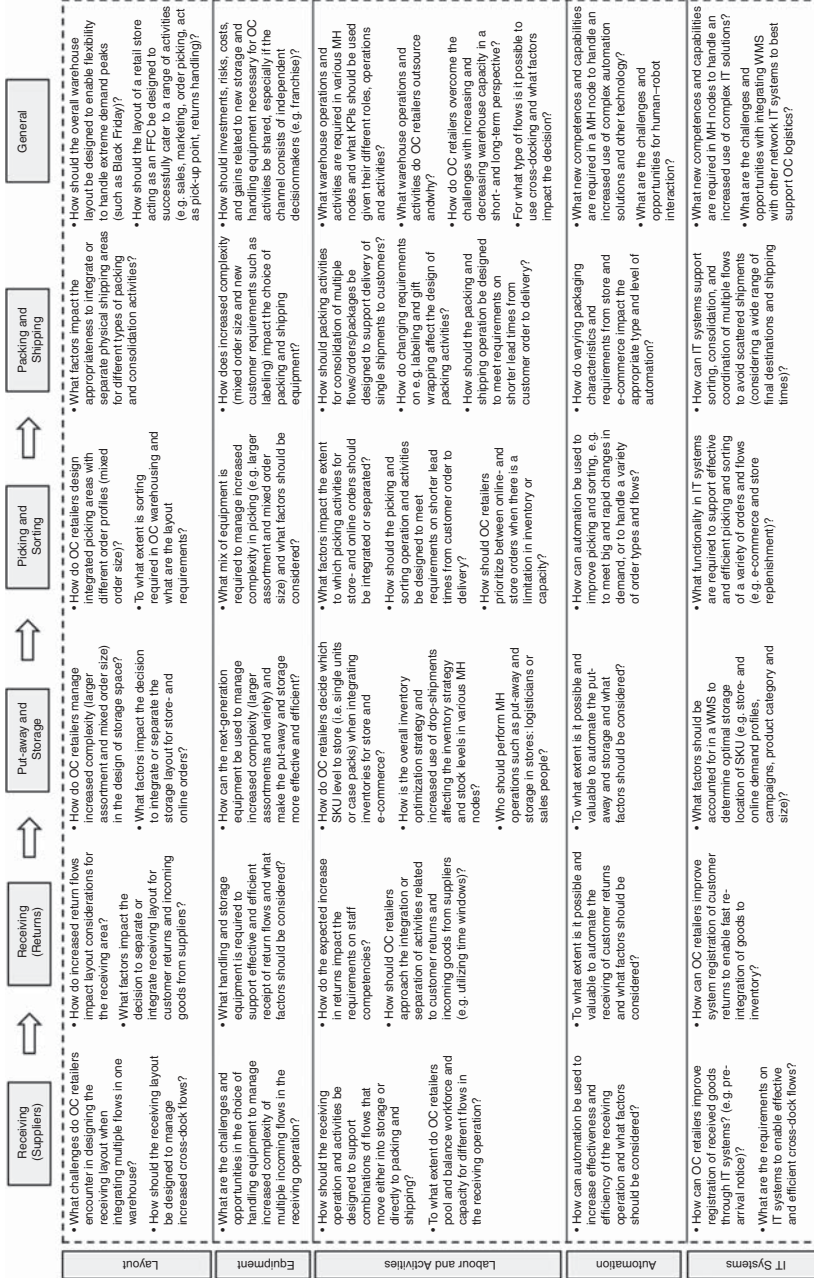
| | Receiving (Suppliers) | Receiving (Returns) | Put-away and Storage | Picking and Sorting | Packing and Shipping | General |
|---|---|---|---|---|---|---|
| Layout | • What challenges do OC retailers encounter in designing the receiving layout when integrating multiple flows in one warehouse? • How should the receiving layout be designed to manage increased cross-dock flows? | • How do increased return flows impact layout considerations for the receiving area? • What factors impact the decision to separate or integrate receiving layout for customer returns and incoming goods from suppliers? | • How do OC retailers manage increased complexity (larger assortment and mixed order size) in the design of storage space? • What factors impact the decision to integrate or separate the storage layout for store- and online orders? | • How do OC retailers design integrated picking areas with different order profiles (mixed order size)? • To what extent is sorting required in OC warehousing and what are the layout requirements? | • What factors impact the appropriateness to integrate or separate physical shipping areas for different types of packing and consolidation activities? | • How should the overall warehouse layout be designed to enable flexibility to handle extreme demand peaks (such as Black Friday)? • How should the layout of a retail store acting as an FFC be designed to successfully cater to a range of activities (e.g. sales, marketing, order picking, act as pick-up point, returns handling)? |
| Equipment | • What are the challenges and opportunities in the choice of handling equipment to manage increased complexity of multiple incoming flows in the receiving operation? | • What handling and storage equipment is required to support effective and efficient receipt of return flows and what factors should be considered? | • How can the next-generation equipment be used to manage increased complexity (larger assortments and variety) and make the put-away and storage more effective and efficient? | • What mix of equipment is required to manage increased complexity in picking (e.g. larger assortment and mixed order size) and what factors should be considered? | • How does increased complexity (mixed order size and new customer requirements such as labeling) impact the choice of packing and shipping equipment? | • How should investments, risks, costs, and gains related to new storage and handling equipment necessary for OC activities be shared, especially if the channel consists of independent decisionmakers (e.g. franchise)? |
| Labour and Activities | • How should the receiving operation and activities be designed to support combinations of flows that move either into storage or directly to packing and shipping? • To what extent do OC retailers pool and balance workforce and capacity for different flows in the receiving operation? | • How do the expected increase in returns impact the requirements on staff competencies? • How should OC retailers approach the integration or separation of activities related to customer returns and incoming goods from suppliers (e.g. utilizing time windows)? | • How do OC retailers decide which SKU level to store (i.e. single units or case packs) when integrating inventories for store and e-commerce? • How is the overall inventory optimization strategy and increased use of drop-shipments affecting the inventory strategy and stock levels in various MH nodes? • Who should perform MH operations such as put-away and storage in stores: logisticians or sales people? | • What factors impact the extent to which picking activities for store- and online orders should be integrated or separated? • How should the picking and sorting operation and activities be designed to meet requirements on shorter lead times from customer order to delivery? • How should OC retailers prioritize between online- and store orders when there is a limitation in inventory or capacity? | • How should packing activities for consolidation of multiple flows/orders/packages be designed to support delivery of single shipments to customers? • How do changing requirements on e.g. labeling and gift wrapping affect the design of packing activities? • How should the packing and shipping operation be designed to meet requirements on shorter lead times from customer order to delivery? | • What warehouse operations and activities are required in various MH nodes and what KPIs should be used given their different roles, operations and activities? • What warehouse operations and activities do OC retailers outsource andwhy? • How do OC retailers overcome the challenges with increasing and decreasing warehouse capacity in a short- and long-term perspective? • For what type of flows is it possible to use cross-docking and what factors impact the decision? |
| Automation | • How can automation be used to increase effectiveness and efficiency of the receiving operation and what factors should be considered? | • To what extent is it possible and valuable to automate the receiving of customer returns and what factors should be considered? | • To what extent is it possible and valuable to automate the put-away and storage and what factors should be considered? | • How can automation be used to improve picking and sorting, e.g. to meet big and rapid changes in demand, or to handle a variety of order types and flows? | • How do varying packaging characteristics and requirements from store and e-commerce impact the appropriate type and level of automation? | • What new competences and capabilities are required in a MH node to handle an increased use of complex automation solutions and other technology? • What are the challenges and opportunities for human–robot interaction? |
| IT Systems | • How can OC retailers improve registration of received goods through IT systems? (e.g. pre-arrival notice)? • What are the requirements on IT systems to enable effective and efficient cross-dock flows? | • How can OC retailers improve system registration of customer returns to enable fast re-integration of goods to inventory? | • What factors should be accounted for in a WMS to determine optimal storage location of SKU (e.g. store- and online demand profiles, campaigns, product category and size)? | • What functionality in IT systems are required to support effective and efficient picking and sorting of a variety of orders and flows (e.g. e-commerce and store replenishment)? | • How can IT systems support sorting, consolidation, and coordination of multiple flows to avoid scattered shipments (considering a wide range of final destinations and shipping times)? | • What new competences and capabilities are required in MH nodes to handle an increased use of complex IT solutions? • What are the challenges and opportunities with integrating WMS with other network IT systems to best support OC logistics? |